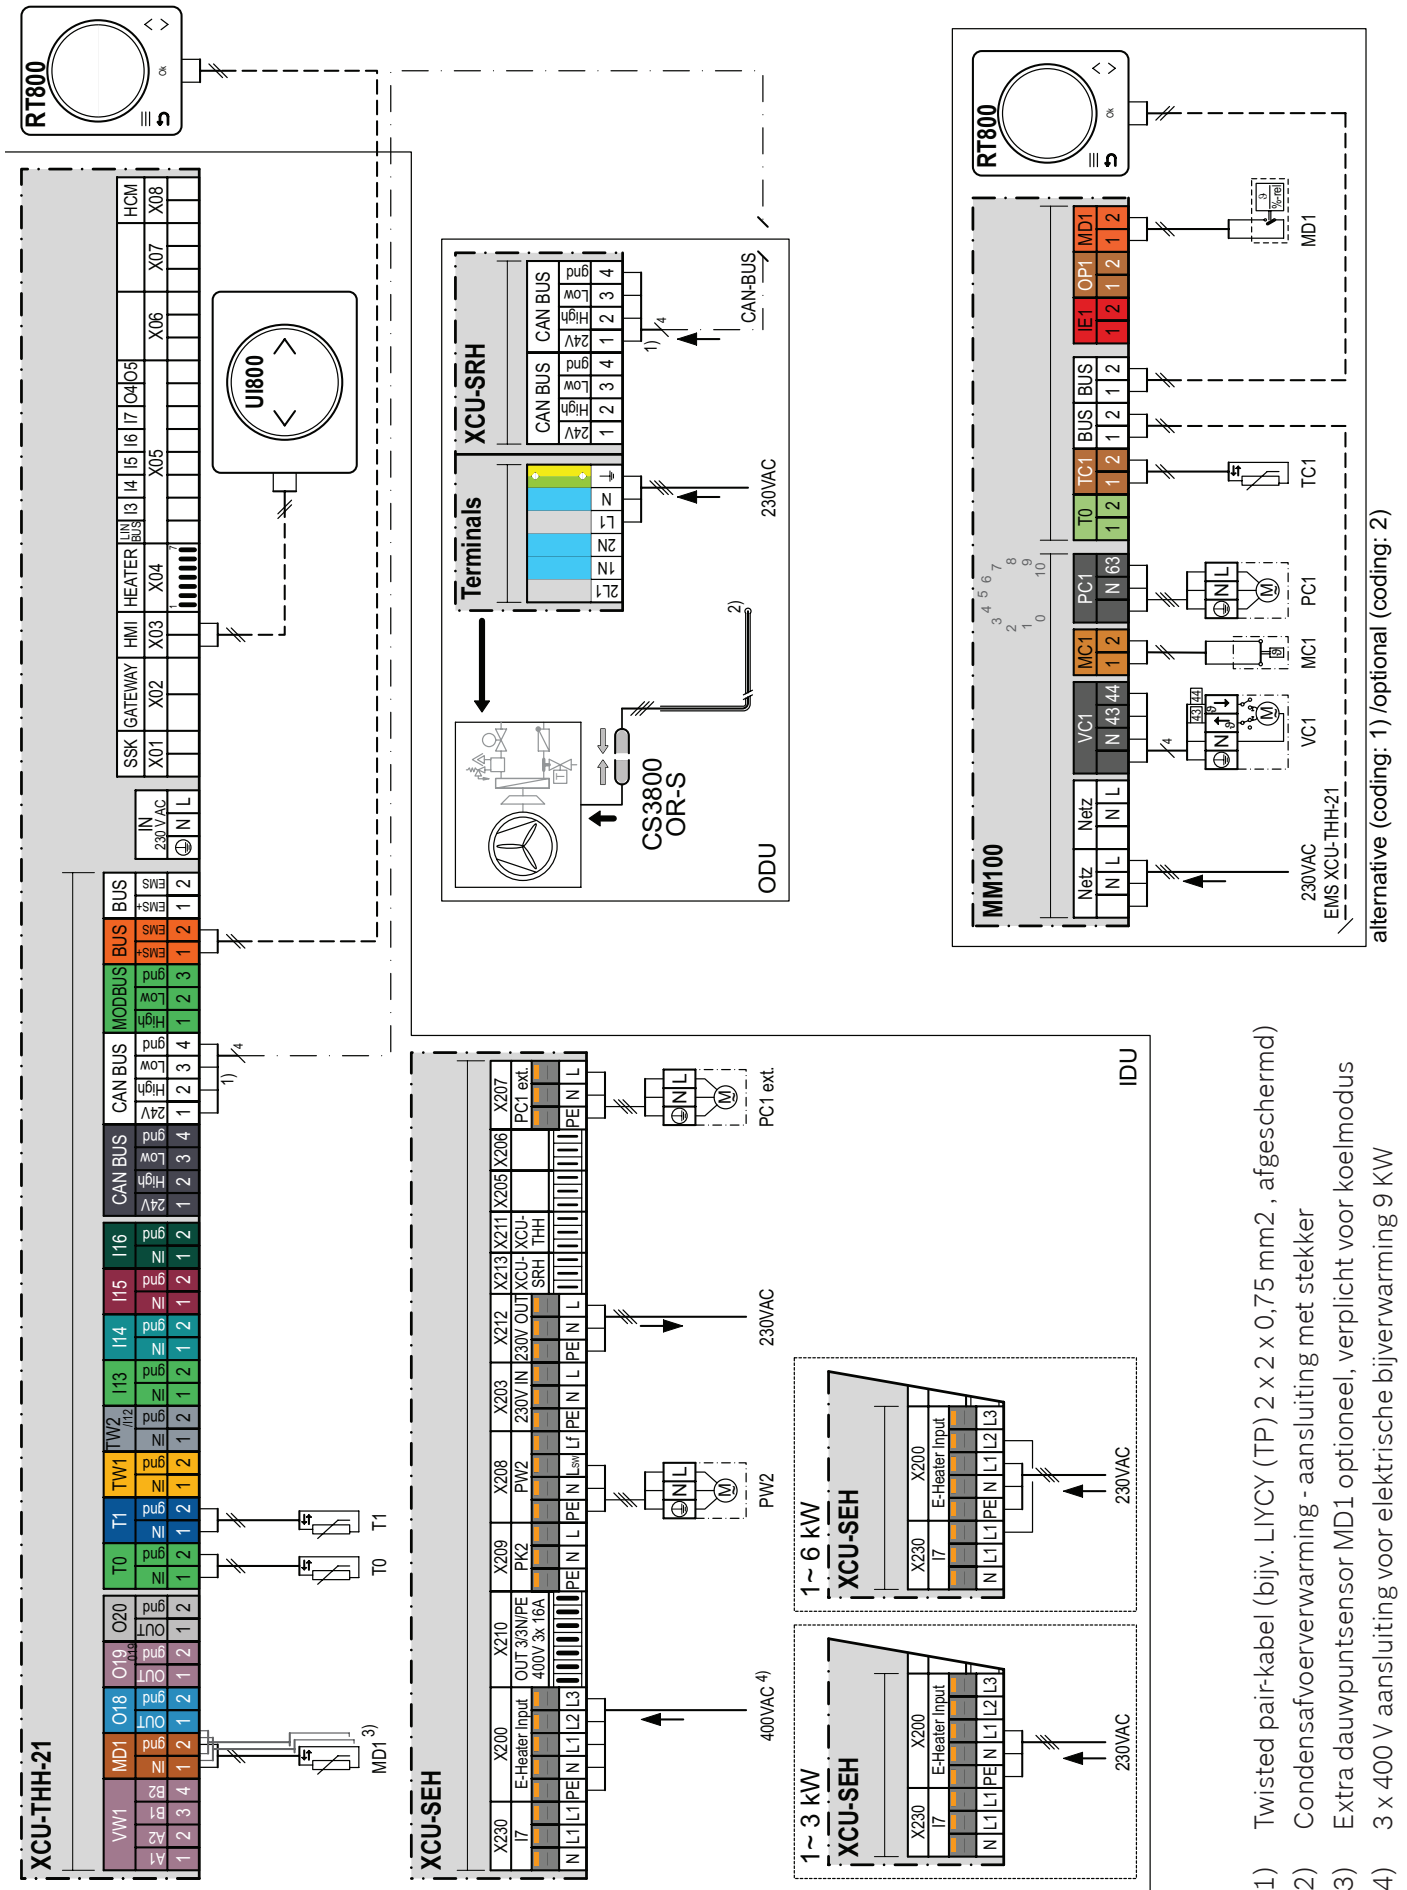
RT800

XCU-THH-21

SSK X01
GATEWAY X02
HMI X03
HEATER X04
L/N BUS
I3 I4 I5 I6 I7 O4 O5 X05
X06
X07
HCM X08

IN 230 V AC
⏚ N L

UI800

BUS EMS+ EMS- 1 2
BUS EMS+ EMS- 1 2
MODBUS High Low gnd 1 2 3
CAN BUS 24V High Low gnd 1 2 3 4
CAN BUS 24V High Low gnd 1 2 3 4
I16 IN gnd 1 2
I15 IN gnd 1 2
I14 IN gnd 1 2
I13 IN gnd 1 2
TW2 /I12 IN gnd 1 2
TW1 IN gnd 1 2
T1 IN gnd 1 2
T0 IN gnd 1 2
O20 OUT gnd 1 2
O19 OUT gnd 1 2
O18 OUT gnd 1 2
MD1 IN gnd 1 2
VW1 A1 A2 B1 B2 1 2 3 4

1)
4
T1
T0
MD1 3)

XCU-SRH
CAN BUS 24V High Low gnd 1 2 3 4
CAN BUS 24V High Low gnd 1 2 3 4
Terminals
⏚ N L1 2N 1N 2L1
1)
4
CAN-BUS
230VAC
2)
CS3800 OR-S
ODU

RT800
MM100
Netz N L
Netz N L
VC1 N 43 44
MC1 1 2
PC1 N 63
T0 1 2
TC1 1 2
BUS 1 2
BUS 1 2
IE1 1 2
OP1 1 2
MD1 1 2
0 1 2 3 4 5 6 7 8 9 10
4
43 44
230VAC
EMS XCU-THH-21
VC1
MC1
PC1
TC1
MD1
alternative (coding: 1) /optional (coding: 2)

XCU-SEH
X230 I7
X200 E-Heater Input
X210 OUT 3/3N/PE 400V 3x 16A
X209 PK2
X208 PW2
X203 230V IN
X212 230V OUT
X213 XCU-SRH
X211 XCU-THH
X205
X206
X207 PC1 ext.
N L1 L1 PE N L1 L2 L3
PE N L PE N Lsw Lf PE N L PE N L PE N L
400VAC 4)
PW2
230VAC
PC1 ext.
IDU

1 ~ 3 kW
XCU-SEH
X230 I7
X200 E-Heater Input
N L1 L1 PE N L1 L2 L3
230VAC

1 ~ 6 kW
XCU-SEH
X230 I7
X200 E-Heater Input
N L1 L1 PE N L1 L2 L3
230VAC

1) Twisted pair-kabel (bijv. LIYCY (TP) 2 x 2 x 0,75 mm2 , afgeschermd)
2) Condensafvoerverwarming - aansluiting met stekker
3) Extra dauwpuntsensor MD1 optioneel, verplicht voor koelmodus
4) 3 x 400 V aansluiting voor elektrische bijverwarming 9 KW